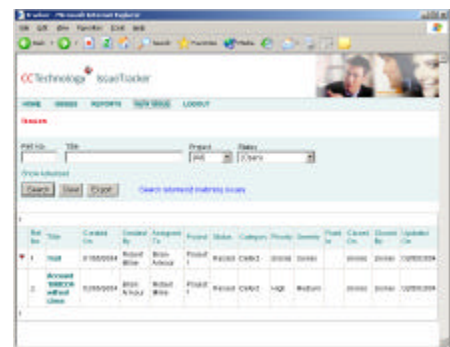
IssueTracker - Microsoft Internet Explorer

File Edit View Favorites Tools Help

Back Search Favorites Media

CCTechnology IssueTracker

HOME ISSUES REPORTS NEW ISSUE LOGOUT

Issues

Ref No. Title Project Status
(All) (Open)

Show advanced

Search Clear Export Search Informed matching issues

| Ref No. | Title | Created On | Created By | Assigned To | Project | Status | Category | Priority | Severity | Fixed In | Closed On | Closed By | Updated On |
|---|---|---|---|---|---|---|---|---|---|---|---|---|---|
| 1 | Test | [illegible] | Robert Miller | Brian Arbour | Project 1 | Raised | Defect | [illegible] | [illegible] | | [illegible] | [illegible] | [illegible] |
| 2 | Account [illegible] email client | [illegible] | Brian Arbour | Robert Miller | Project 1 | Raised | Defect | High | Medium | | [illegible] | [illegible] | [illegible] |

1